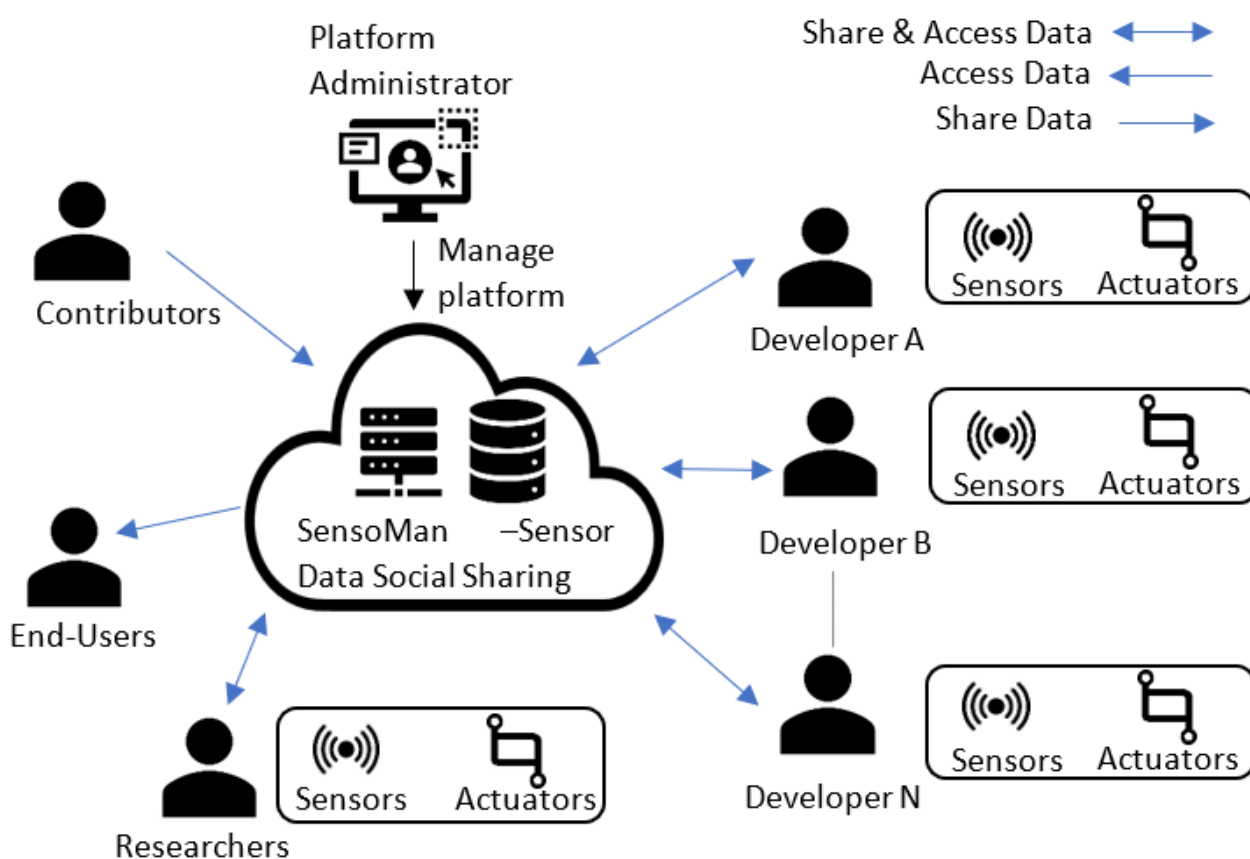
Platform Administrator

Share & Access Data
Access Data
Share Data

Manage platform

Contributors

Sensors
Actuators
Developer A

SensoMan –Sensor
Data Social Sharing

Sensors
Actuators
Developer B

End-Users

Sensors
Actuators
Developer N

Sensors
Actuators
Researchers